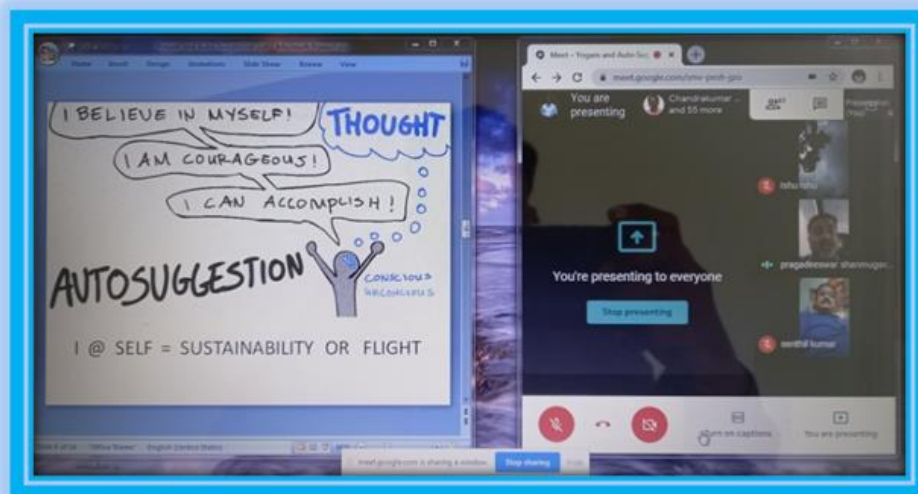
Home Insert Design Animations Slide Show Review View

I BELIEVE IN MYSELF!

THOUGHT

I AM COURAGEOUS!

I CAN ACCOMPLISH!

AUTOSUGGESTION

CONSCIOUS

UNCONSCIOUS

I @ SELF = SUSTAINABILITY OR FLIGHT

Meet - Yogam and Auto Sug

meet.google.com/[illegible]

You are presenting

Chandrakumar ... and 55 more

Presentation (You)

lishu lishu

pragadeeswar shanmugam

senthil kumar

You're presenting to everyone

Stop presenting

Turn on captions

You are presenting

meet.google.com is sharing a window.

Stop sharing

Hide